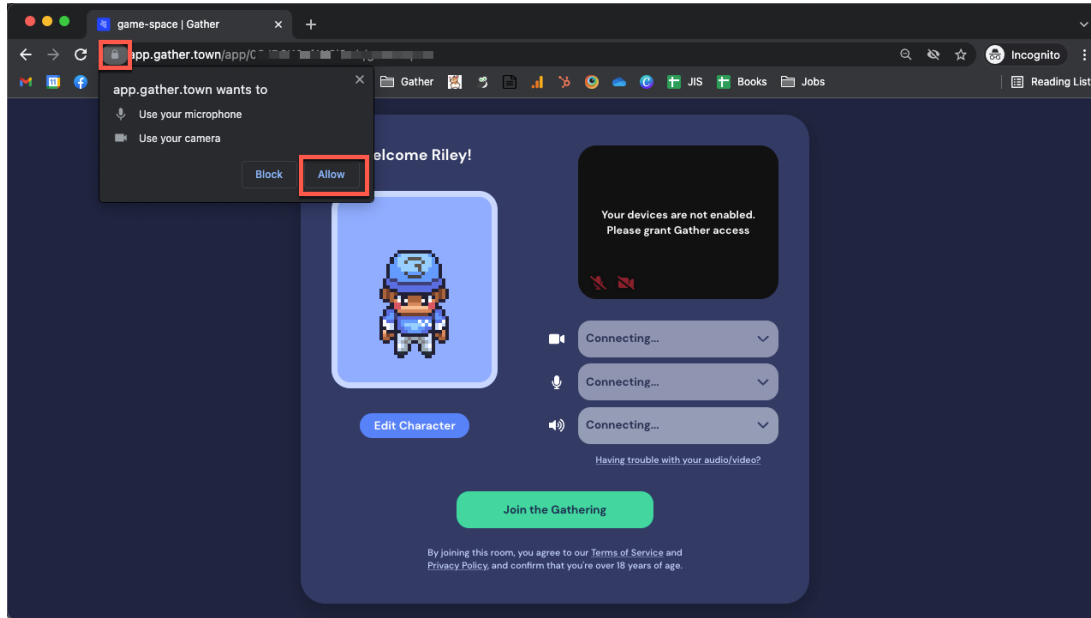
game-space | Gather

app.gather.town/app/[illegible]

Incognito

Gather JIS Books Jobs

Reading List

app.gather.town wants to

Use your microphone

Use your camera

Block

Allow

elcome Riley!

Your devices are not enabled. Please grant Gather access

Connecting...

Connecting...

Connecting...

Edit Character

Having trouble with your audio/video?

Join the Gathering

By joining this room, you agree to our Terms of Service and Privacy Policy, and confirm that you're over 18 years of age.